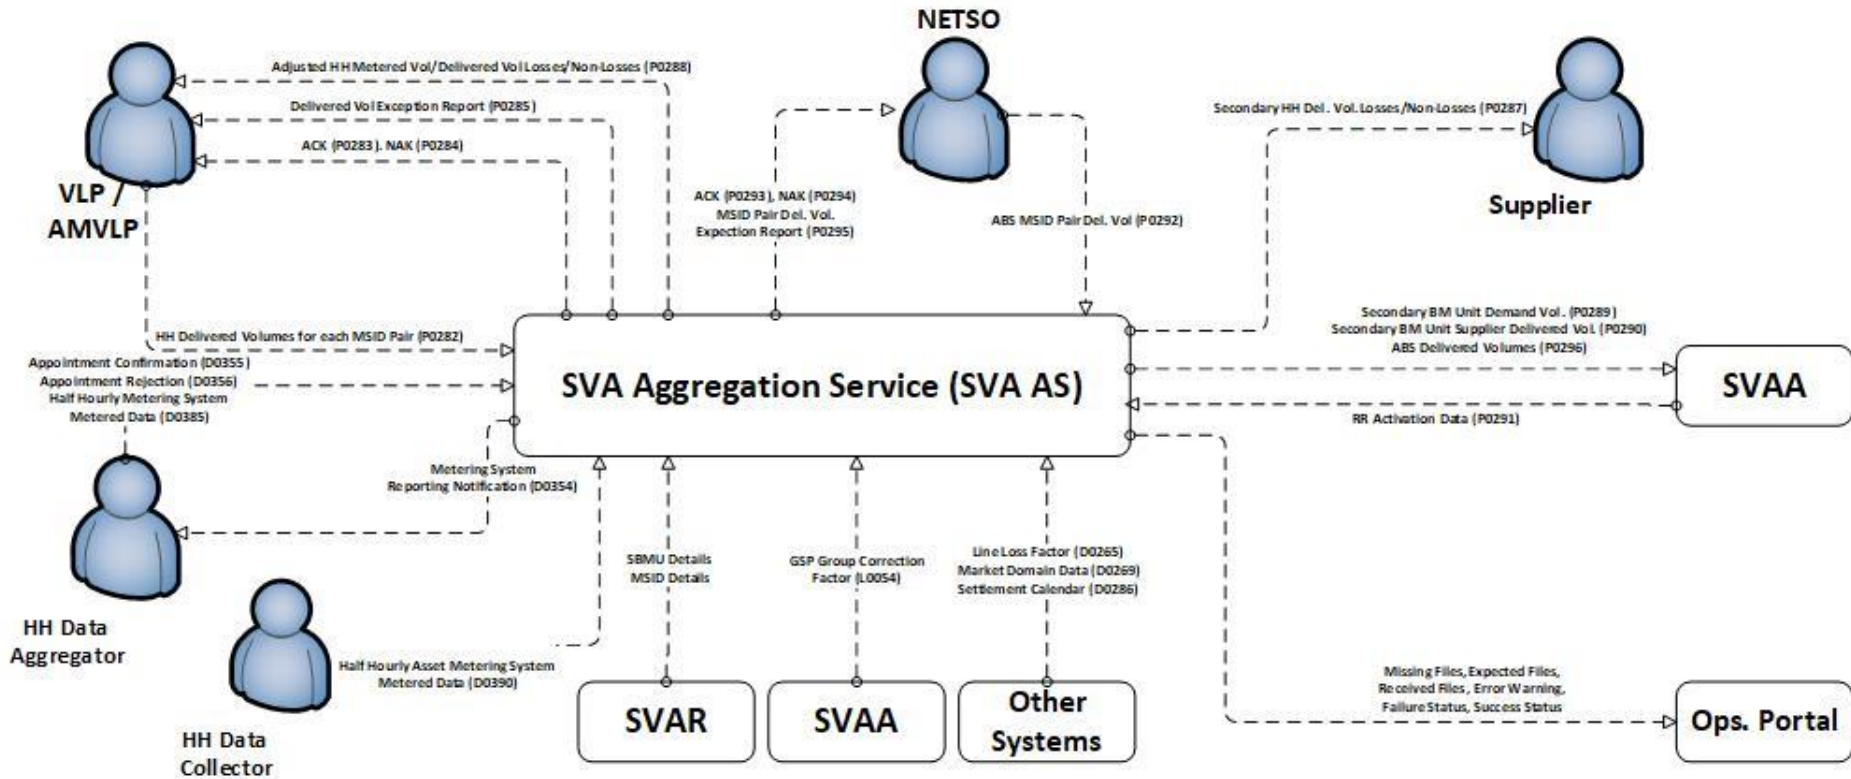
NETSO

Adjusted HH Metered Vol/Delivered Vol Losses/Non-Losses (P0288)

Delivered Vol Exception Report (P0285)

ACK (P0283), NAK (P0284)

VLP / AMVLP

ACK (P0293), NAK (P0294)
MSID Pair Del. Vol.
Expection Report (P0295)

ABS MSID Pair Del. Vol (P0292)

Secondary HH Del. Vol. Losses/Non-Losses (P0287)

Supplier

HH Delivered Volumes for each MSID Pair (P0282)

Appointment Confirmation (D0355)
Appointment Rejection (D0356)
Half Hourly Metering System
Metered Data (D0385)

SVA Aggregation Service (SVA AS)

Secondary BM Unit Demand Vol. (P0289)
Secondary BM Unit Supplier Delivered Vol. (P0290)
ABS Delivered Volumes (P0296)

SVAA

RR Activation Data (P0291)

Metering System
Reporting Notification (D0354)

SBMU Details
MSID Details

GSP Group Correction
Factor (L0054)

Line Loss Factor (D0265)
Market Domain Data (D0269)
Settlement Calendar (D0286)

HH Data Aggregator

Half Hourly Asset Metering System
Metered Data (D0390)

Missing Files, Expected Files,
Received Files, Error Warning,
Failure Status, Success Status

SVAR

SVAA

Other Systems

Ops. Portal

HH Data Collector